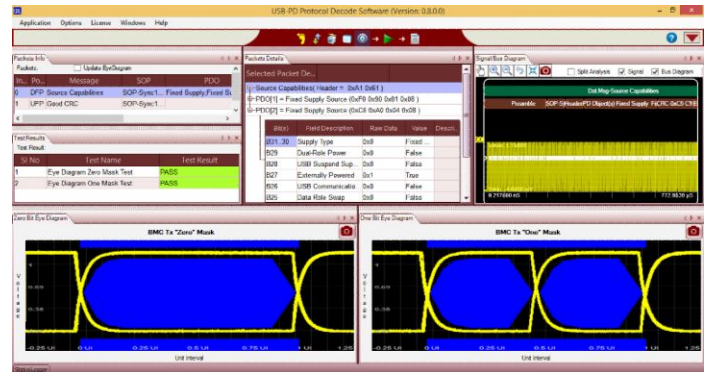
USB-PD Protocol Decode Software (Version: 0.0.0.0)

Application Options License Windows Help

Packets Info
Packets
Update EyeDiagram

| In... | Po... | Message | SOP | PDO |
|---|---|---|---|---|
| 0 | DFP | Source Capabilities | SOP-Sync1... | Fixed Supply,Fixed S |
| 1 | UFP | Good CRC | SOP-Sync1... | |

Test Results
Test Result

| Sl No | Test Name | Test Result |
|---|---|---|
| 1 | Eye Diagram Zero Mask Test | PASS |
| 2 | Eye Diagram One Mask Test | PASS |

Packets Details
Selected Packet De...
Source Capabilities( Header = 0xA1 0x61 )
PDO[1] = Fixed Supply Source (0xF8 0x90 0x01 0x08 )
PDO[2] = Fixed Supply Source (0xC8 0xA0 0x04 0x08 )

| Bit(s) | Field Description | Raw Data | Value | Descri... |
|---|---|---|---|---|
| B31..30 | Supply Type | 0x0 | Fixed ... | |
| B29 | Dual-Role Power | 0x0 | False | |
| B28 | USB Suspend Sup... | 0x0 | False | |
| B27 | Externally Powered | 0x1 | True | |
| B26 | USB Communicatio... | 0x0 | False | |
| B25 | Data Role Swap | 0x0 | False | |

Signal/Bus Diagram
Split Analysis Signal Bus Diagram
Dut.Msg-Source Capabilities
Preamble SOP S|HeaderPD Object(s) Fixed Supply Fi|CRC 0xC5 C7|E
9.277660 mS 772.9830 µS

Zero Bit Eye Diagram
BMC Tx "Zero" Mask
Voltage
-0.25 UI 0 UI 0.25 UI 0.5 UI 0.75 UI 1 UI 1.25
Unit Interval

One Bit Eye Diagram
BMC Tx "One" Mask
Voltage
-0.25 UI 0 UI 0.25 UI 0.5 UI 0.75 UI 1 UI 1.25
Unit Interval